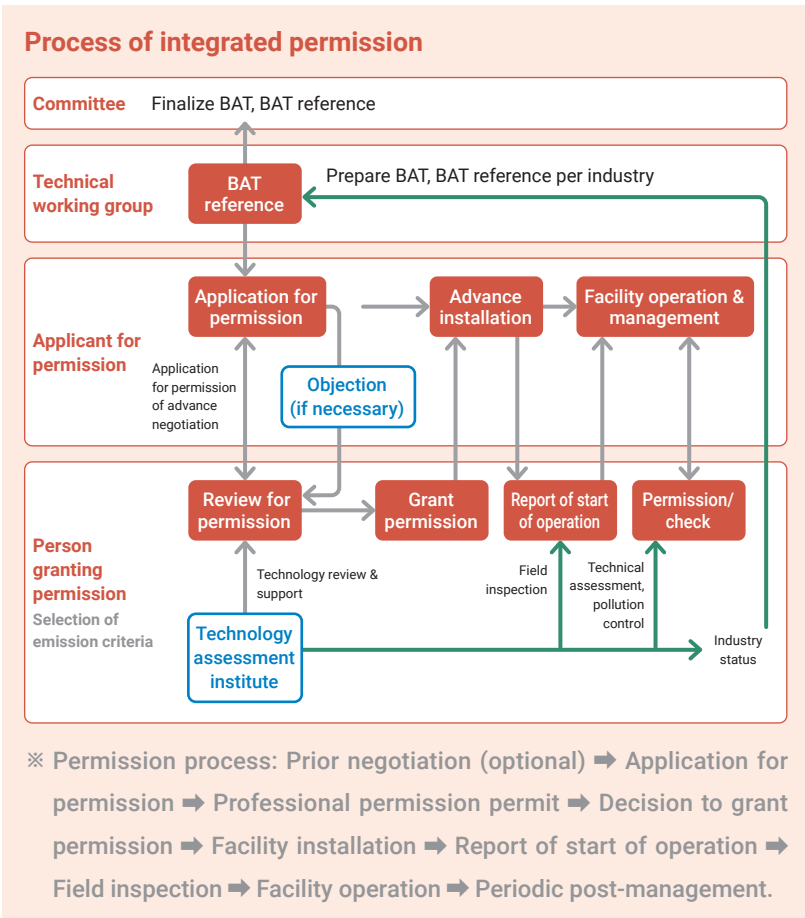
Process of integrated permission

Committee

Finalize BAT, BAT reference

Technical working group

BAT reference

Prepare BAT, BAT reference per industry

Applicant for permission

Application for permission

Advance installation

Facility operation & management

Application for permission of advance negotiation

Objection (if necessary)

Person granting permission

Selection of emission criteria

Review for permission

Grant permission

Report of start of operation

Permission/ check

Technology review & support

Field inspection

Technical assessment, pollution control

Technology assessment institute

Industry status

※ Permission process: Prior negotiation (optional) ➡ Application for permission ➡ Professional permission permit ➡ Decision to grant permission ➡ Facility installation ➡ Report of start of operation ➡ Field inspection ➡ Facility operation ➡ Periodic post-management.